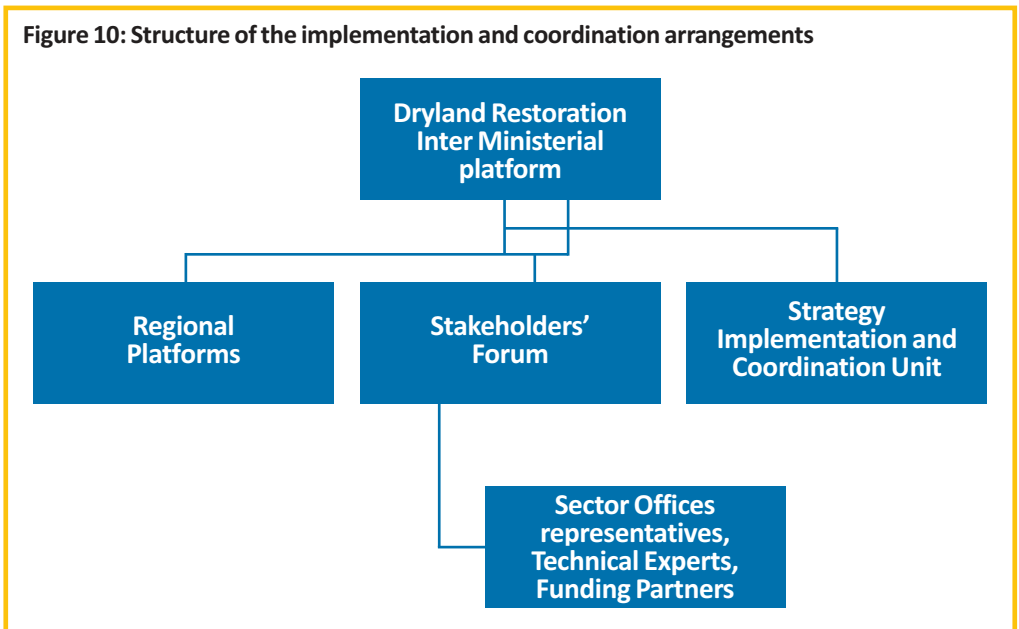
Figure 10: Structure of the implementation and coordination arrangements

Dryland Restoration Inter Ministerial platform

Regional Platforms

Stakeholders' Forum

Strategy Implementation and Coordination Unit

Sector Offices representatives, Technical Experts, Funding Partners